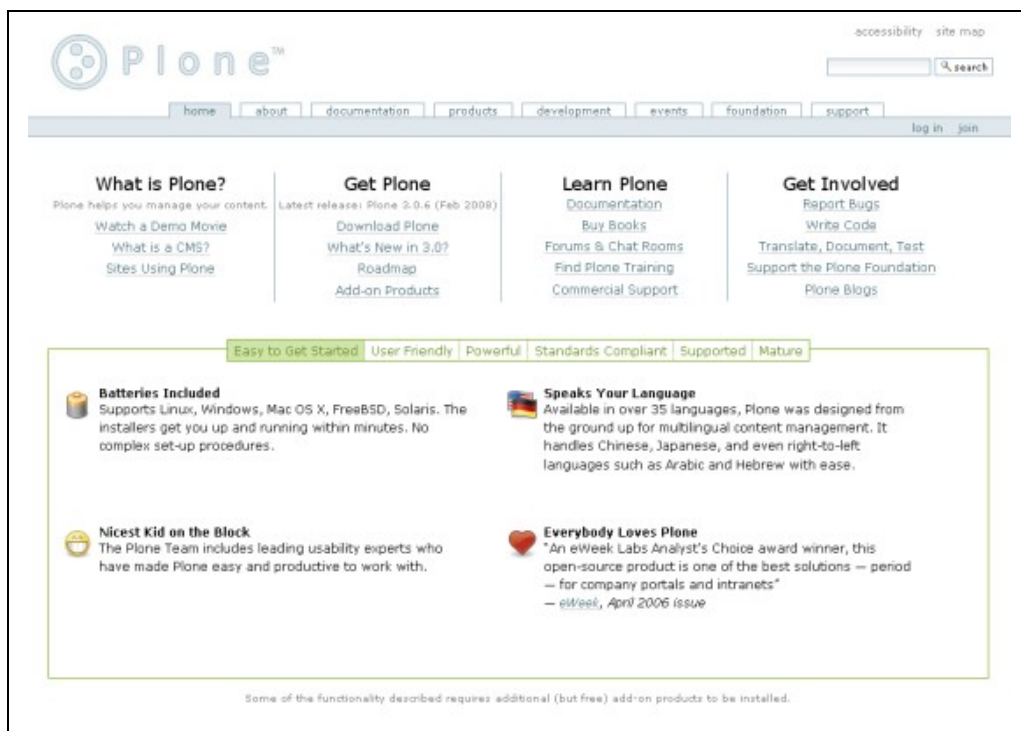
Plone™

accessibility site map

search

home about documentation products development events foundation support

log in join

What is Plone?
Plone helps you manage your content.
Watch a Demo Movie
What is a CMS?
Sites Using Plone

Get Plone
Latest release: Plone 3.0.6 (Feb 2008)
Download Plone
What's New in 3.0?
Roadmap
Add-on Products

Learn Plone
Documentation
Buy Books
Forums & Chat Rooms
Find Plone Training
Commercial Support

Get Involved
Report Bugs
Write Code
Translate, Document, Test
Support the Plone Foundation
Plone Blogs

Easy to Get Started | User Friendly | Powerful | Standards Compliant | Supported | Mature

Batteries Included
Supports Linux, Windows, Mac OS X, FreeBSD, Solaris. The installers get you up and running within minutes. No complex set-up procedures.

Speaks Your Language
Available in over 35 languages, Plone was designed from the ground up for multilingual content management. It handles Chinese, Japanese, and even right-to-left languages such as Arabic and Hebrew with ease.

Nicest Kid on the Block
The Plone Team includes leading usability experts who have made Plone easy and productive to work with.

Everybody Loves Plone
"An eWeek Labs Analyst's Choice award winner, this open-source product is one of the best solutions — period — for company portals and intranets"
— eWeek, April 2006 issue

Some of the functionality described requires additional (but free) add-on products to be installed.